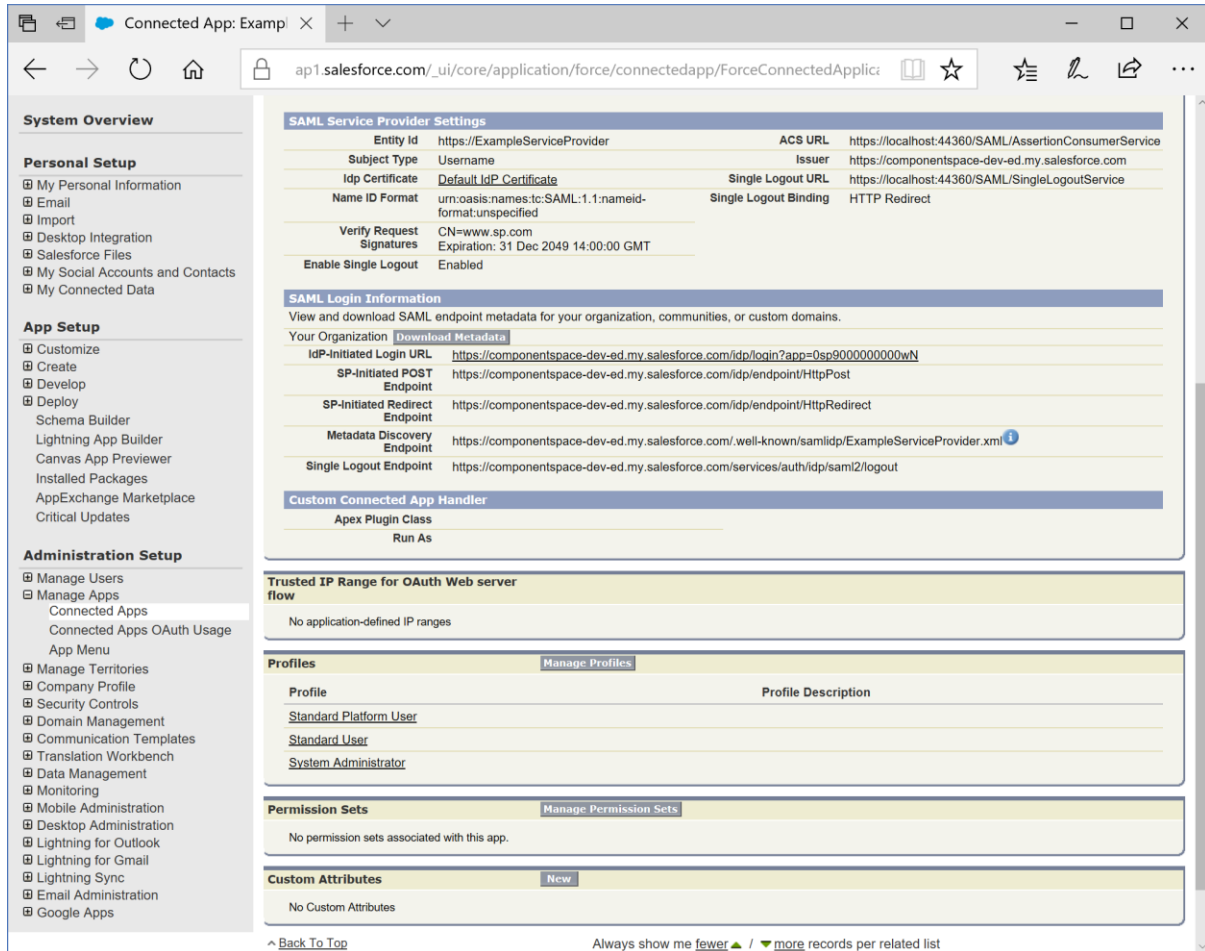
Connected App: Exampl ×  +  ∨

ap1.salesforce.com/_ui/core/application/force/connectedapp/ForceConnectedApplica

System Overview

Personal Setup
⊞ My Personal Information
⊞ Email
⊞ Import
⊞ Desktop Integration
⊞ Salesforce Files
⊞ My Social Accounts and Contacts
⊞ My Connected Data

App Setup
⊞ Customize
⊞ Create
⊞ Develop
⊞ Deploy
Schema Builder
Lightning App Builder
Canvas App Previewer
Installed Packages
AppExchange Marketplace
Critical Updates

Administration Setup
⊞ Manage Users
⊟ Manage Apps
Connected Apps
Connected Apps OAuth Usage
App Menu
⊞ Manage Territories
⊞ Company Profile
⊞ Security Controls
⊞ Domain Management
⊞ Communication Templates
⊞ Translation Workbench
⊞ Data Management
⊞ Monitoring
⊞ Mobile Administration
⊞ Desktop Administration
⊞ Lightning for Outlook
⊞ Lightning for Gmail
⊞ Lightning Sync
⊞ Email Administration
⊞ Google Apps

SAML Service Provider Settings

| Entity Id | https://ExampleServiceProvider | ACS URL | https://localhost:44360/SAML/AssertionConsumerService |
|---|---|---|---|
| Subject Type | Username | Issuer | https://componentspace-dev-ed.my.salesforce.com |
| Idp Certificate | Default IdP Certificate | Single Logout URL | https://localhost:44360/SAML/SingleLogoutService |
| Name ID Format | urn:oasis:names:tc:SAML:1.1:nameid-format:unspecified | Single Logout Binding | HTTP Redirect |
| Verify Request Signatures | CN=www.sp.com Expiration: 31 Dec 2049 14:00:00 GMT | | |
| Enable Single Logout | Enabled | | |

SAML Login Information
View and download SAML endpoint metadata for your organization, communities, or custom domains.
Your Organization Download Metadata

| IdP-Initiated Login URL | https://componentspace-dev-ed.my.salesforce.com/idp/login?app=0sp9000000000wN |
|---|---|
| SP-Initiated POST Endpoint | https://componentspace-dev-ed.my.salesforce.com/idp/endpoint/HttpPost |
| SP-Initiated Redirect Endpoint | https://componentspace-dev-ed.my.salesforce.com/idp/endpoint/HttpRedirect |
| Metadata Discovery Endpoint | https://componentspace-dev-ed.my.salesforce.com/.well-known/samlidp/ExampleServiceProvider.xml |
| Single Logout Endpoint | https://componentspace-dev-ed.my.salesforce.com/services/auth/idp/saml2/logout |

Custom Connected App Handler
Apex Plugin Class
Run As

Trusted IP Range for OAuth Web server flow
No application-defined IP ranges

Profiles Manage Profiles

| Profile | Profile Description |
|---|---|
| Standard Platform User | |
| Standard User | |
| System Administrator | |

Permission Sets Manage Permission Sets
No permission sets associated with this app.

Custom Attributes New
No Custom Attributes

^ Back To Top
Always show me fewer ▲ / ▼ more records per related list